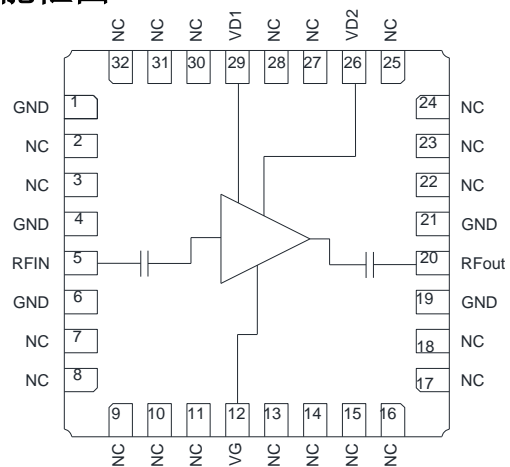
框图

NC NC NC VD1 NC NC VD2 NC
32 31 30 29 28 27 26 25

GND 1
NC 2
NC 3
GND 4
RFIN 5
GND 6
NC 7
NC 8

24 NC
23 NC
22 NC
21 GND
20 RFout
19 GND
18 NC
17 NC

9 10 11 12 13 14 15 16
NC NC NC VG NC NC NC NC